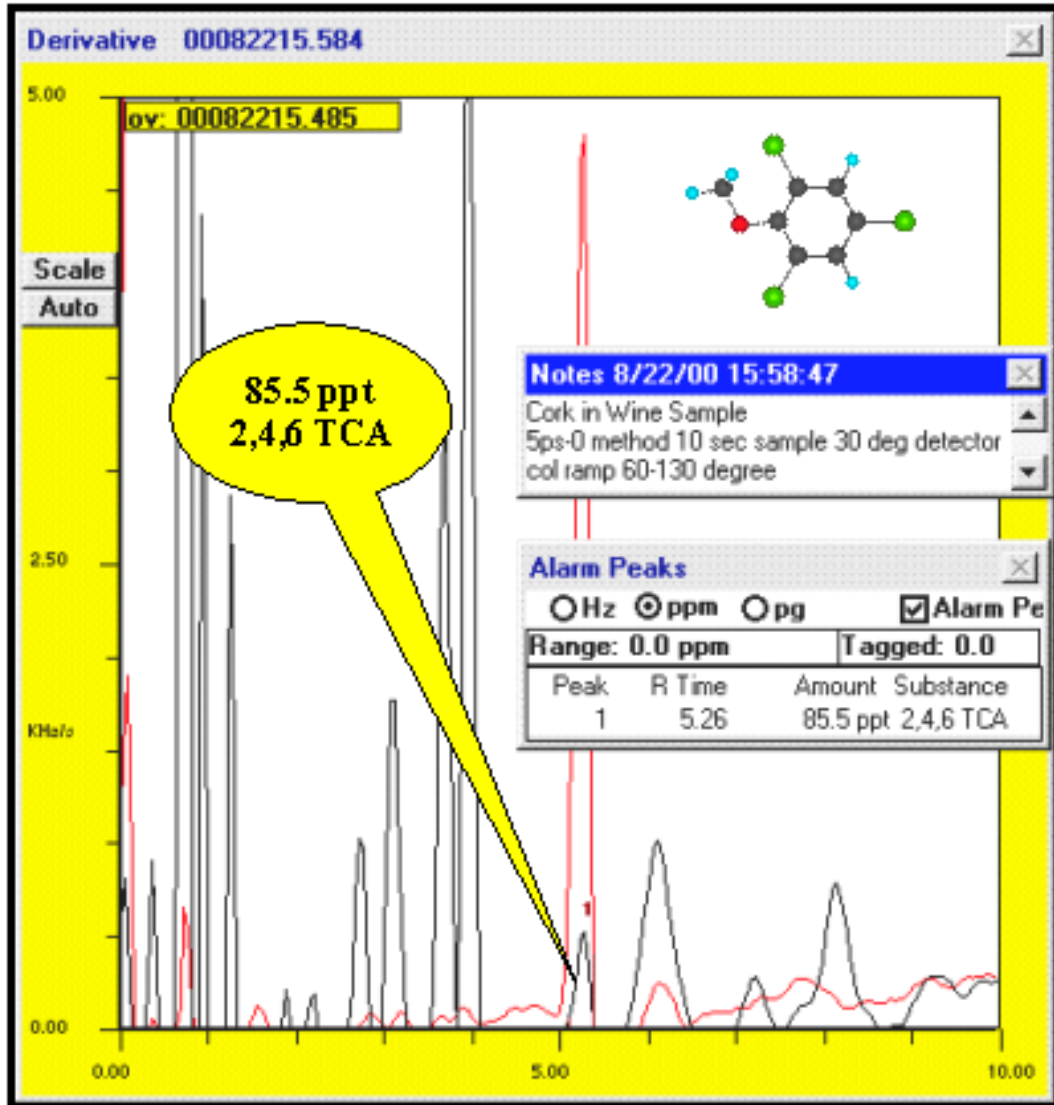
Derivative 00082215.584

5.00

ov: 00082215.485

Scale
Auto

85.5 ppt
2,4,6 TCA

Notes 8/22/00 15:58:47
Cork in Wine Sample
5ps-0 method 10 sec sample 30 deg detector
col ramp 60-130 degree

2.50

Alarm Peaks
Hz ppm pg Alarm Pe
Range: 0.0 ppm Tagged: 0.0

| Peak | R Time | Amount | Substance |
|---|---|---|---|
| 1 | 5.26 | 85.5 ppt | 2,4,6 TCA |

KHz/s

1

0.00

0.00 5.00 10.00